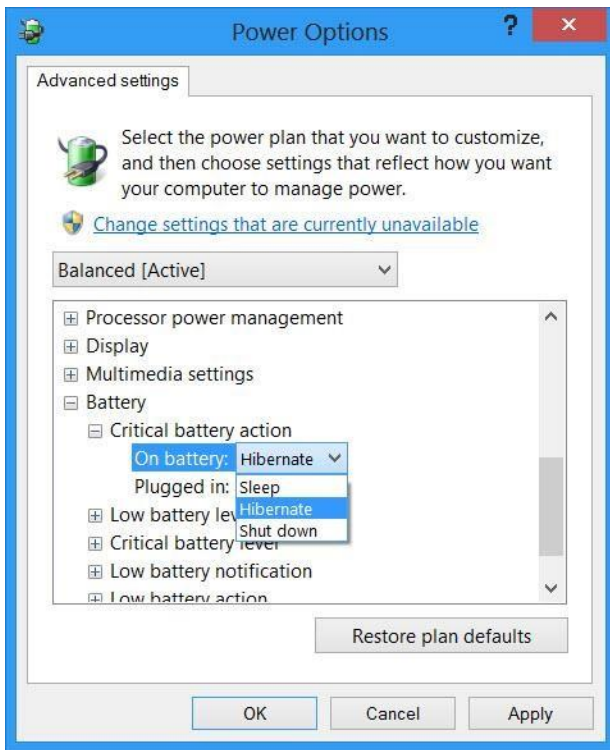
Power Options

?

×

Advanced settings

Select the power plan that you want to customize, and then choose settings that reflect how you want your computer to manage power.

Change settings that are currently unavailable

Balanced [Active]

⊞ Processor power management
⊞ Display
⊞ Multimedia settings
⊟ Battery
⊟ Critical battery action
On battery: Hibernate
Plugged in: Sleep
Hibernate
Shut down
⊞ Low battery lev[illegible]
⊞ Critical battery level
⊞ Low battery notification
⊞ Low battery action

Restore plan defaults

OK

Cancel

Apply